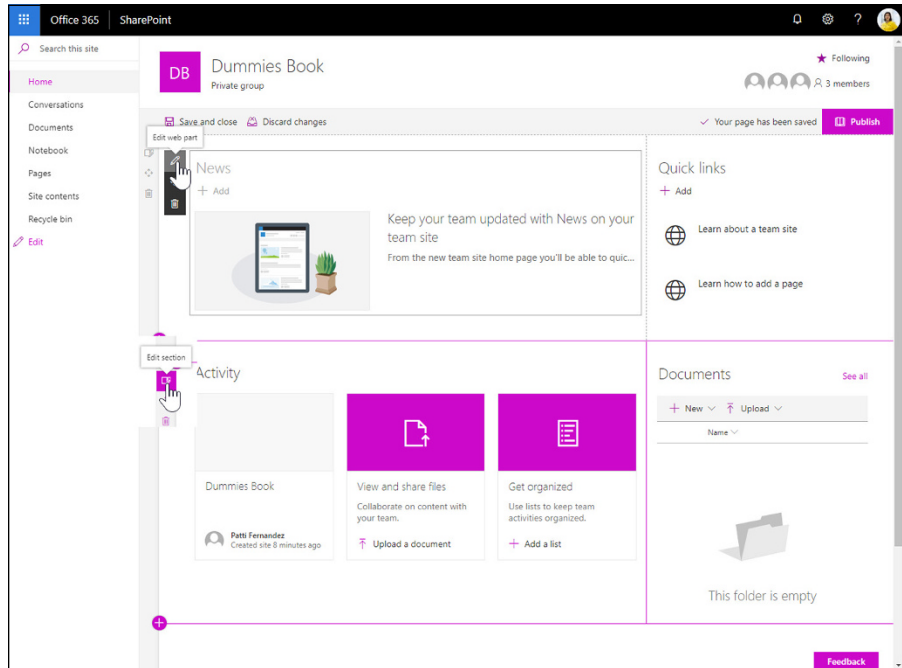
Office 365 SharePoint

Search this site

Home
Conversations
Documents
Notebook
Pages
Site contents
Recycle bin
Edit

DB Dummies Book
Private group

Following
3 members

Save and close Discard changes

Your page has been saved Publish

Edit web part

News
+ Add

Keep your team updated with News on your team site
From the new team site home page you'll be able to quic...

Quick links
+ Add
Learn about a team site
Learn how to add a page

Edit section

Activity

Dummies Book
Patti Fernandez
Created site 8 minutes ago

View and share files
Collaborate on content with your team.
Upload a document

Get organized
Use lists to keep team activities organized.
+ Add a list

Documents
See all
+ New Upload
Name

This folder is empty

Feedback